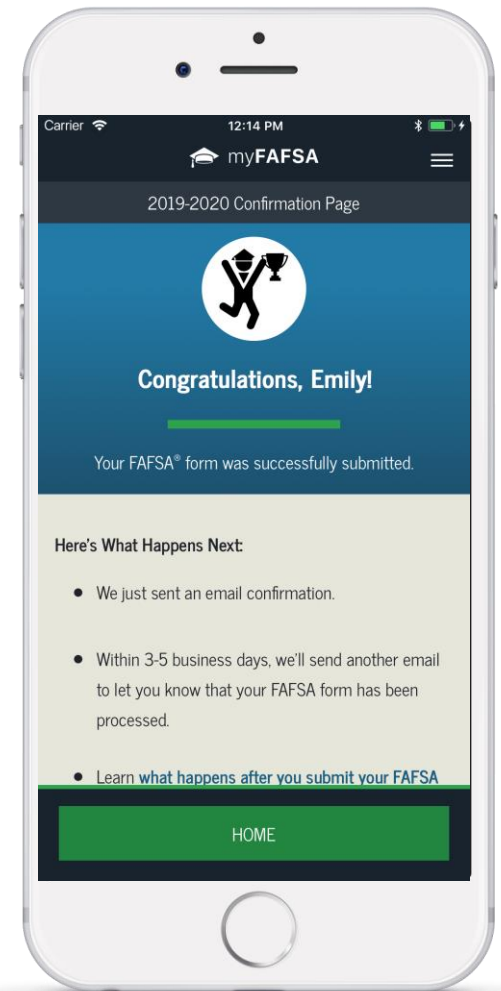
Carrier
12:14 PM
myFAFSA

2019-2020 Confirmation Page

Congratulations, Emily!

Your FAFSA® form was successfully submitted.

Here's What Happens Next:

- We just sent an email confirmation.

- Within 3-5 business days, we'll send another email to let you know that your FAFSA form has been processed.

- Learn what happens after you submit your FAFSA

HOME